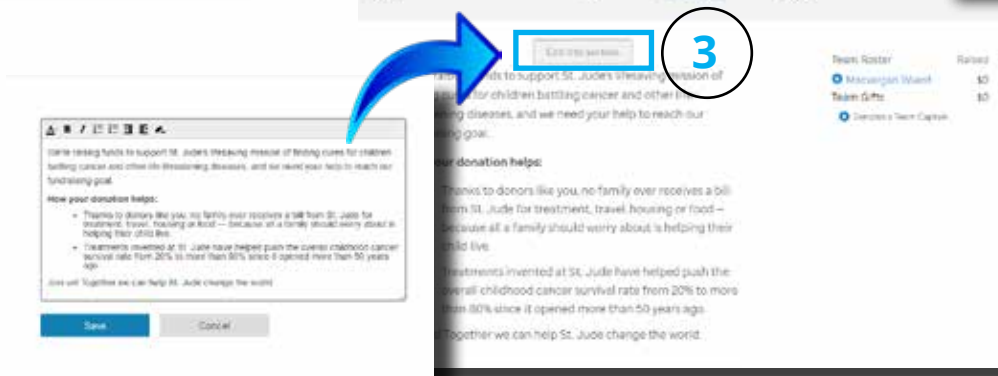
We're raising funds to support St. Jude's lifesaving mission of finding cures for children battling cancer and other life-threatening diseases, and we need your help to reach our fundraising goal.

How your donation helps:

Thanks to donors like you, no family ever receives a bill from St. Jude for treatment, travel, housing or food — because all a family should worry about is helping their child live.

Treatments invented at St. Jude have helped push the overall childhood cancer survival rate from 20% to more than 80% since it opened more than 50 years ago.

Join us! Together we can help St. Jude change the world.

Save

Cancel

Edit this section

3

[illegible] funds to support St. Jude's lifesaving mission of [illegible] for children battling cancer and other life-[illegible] diseases, and we need your help to reach our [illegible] goal.

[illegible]ur donation helps:

Thanks to donors like you, no family ever receives a bill from St. Jude for treatment, travel, housing or food — because all a family should worry about is helping their child live.

Treatments invented at St. Jude have helped push the overall childhood cancer survival rate from 20% to more than 80% since it opened more than 50 years ago.

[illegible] Together we can help St. Jude change the world.

Team Roster

Raised

Marvergan Ward

$0

Team Gifts

$0

Denotes a Team Captain